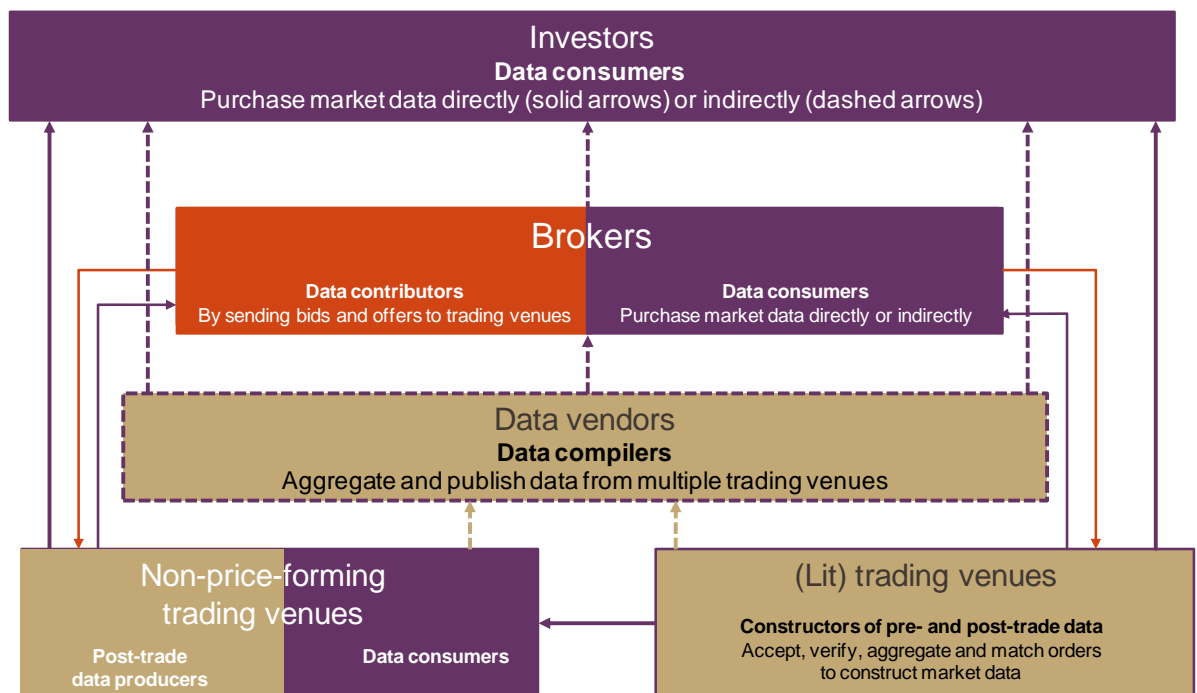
Investors
Data consumers
Purchase market data directly (solid arrows) or indirectly (dashed arrows)

Brokers
Data contributors
By sending bids and offers to trading venues

Data consumers
Purchase market data directly or indirectly

Data vendors
Data compilers
Aggregate and publish data from multiple trading venues

Non-price-forming trading venues
Post-trade data producers
Data consumers

(Lit) trading venues
Constructors of pre- and post-trade data
Accept, verify, aggregate and match orders to construct market data